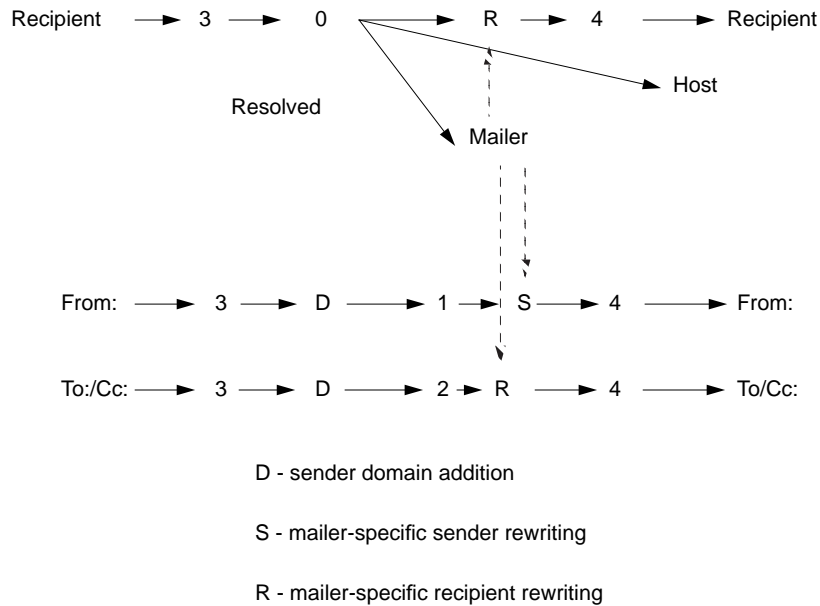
Recipient 3 0 R 4 Recipient

Host

Resolved

Mailer

From: 3 D 1 S 4 From:

To:/Cc: 3 D 2 R 4 To/Cc:

D - sender domain addition

S - mailer-specific sender rewriting

R - mailer-specific recipient rewriting